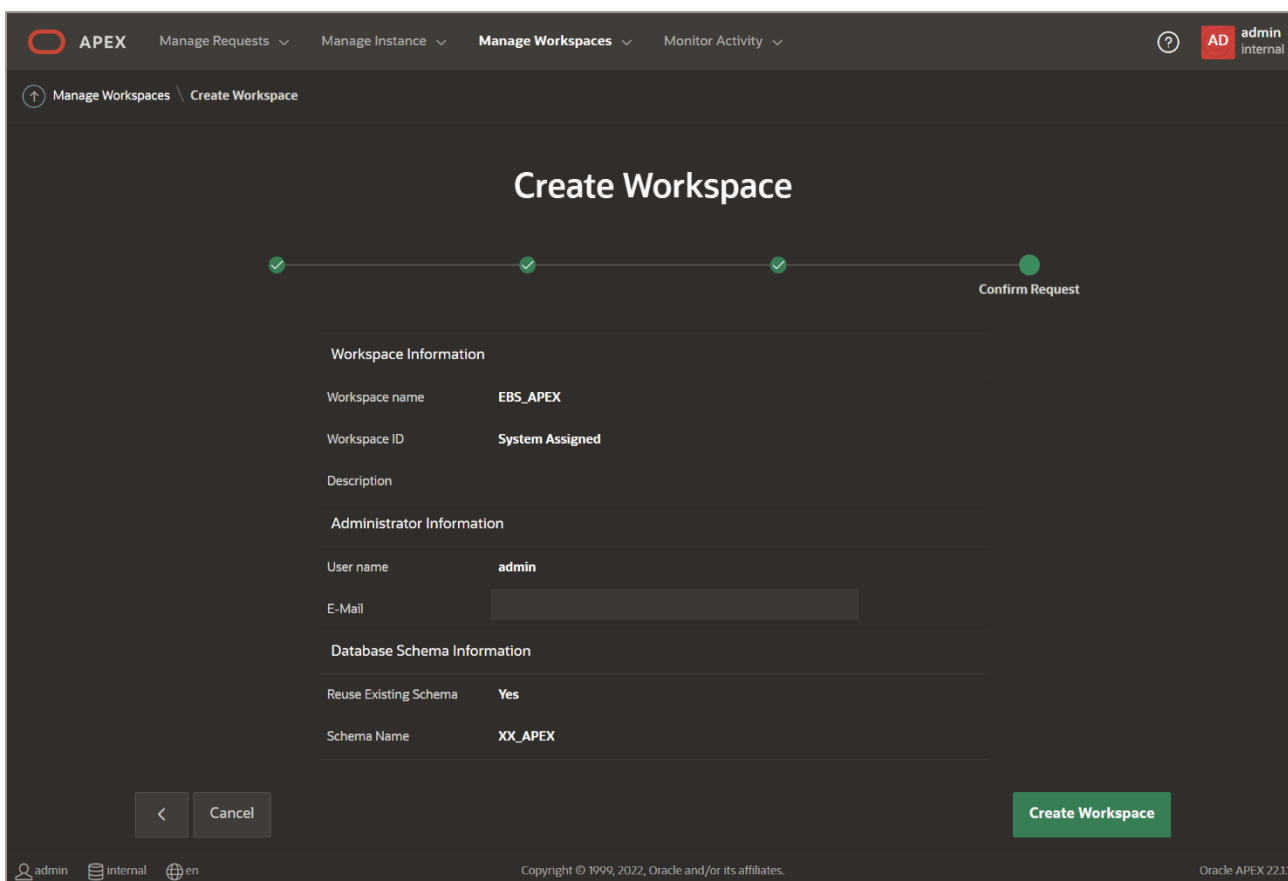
APEX Manage Requests Manage Instance Manage Workspaces Monitor Activity

AD admin internal

Manage Workspaces \ Create Workspace

Create Workspace

Confirm Request

Workspace Information

Workspace name EBS_APEX

Workspace ID System Assigned

Description

Administrator Information

User name admin

E-Mail

Database Schema Information

Reuse Existing Schema Yes

Schema Name XX_APEX

<

Cancel

Create Workspace

admin internal en

Copyright © 1999, 2022, Oracle and/or its affiliates.

Oracle APEX 22.1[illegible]